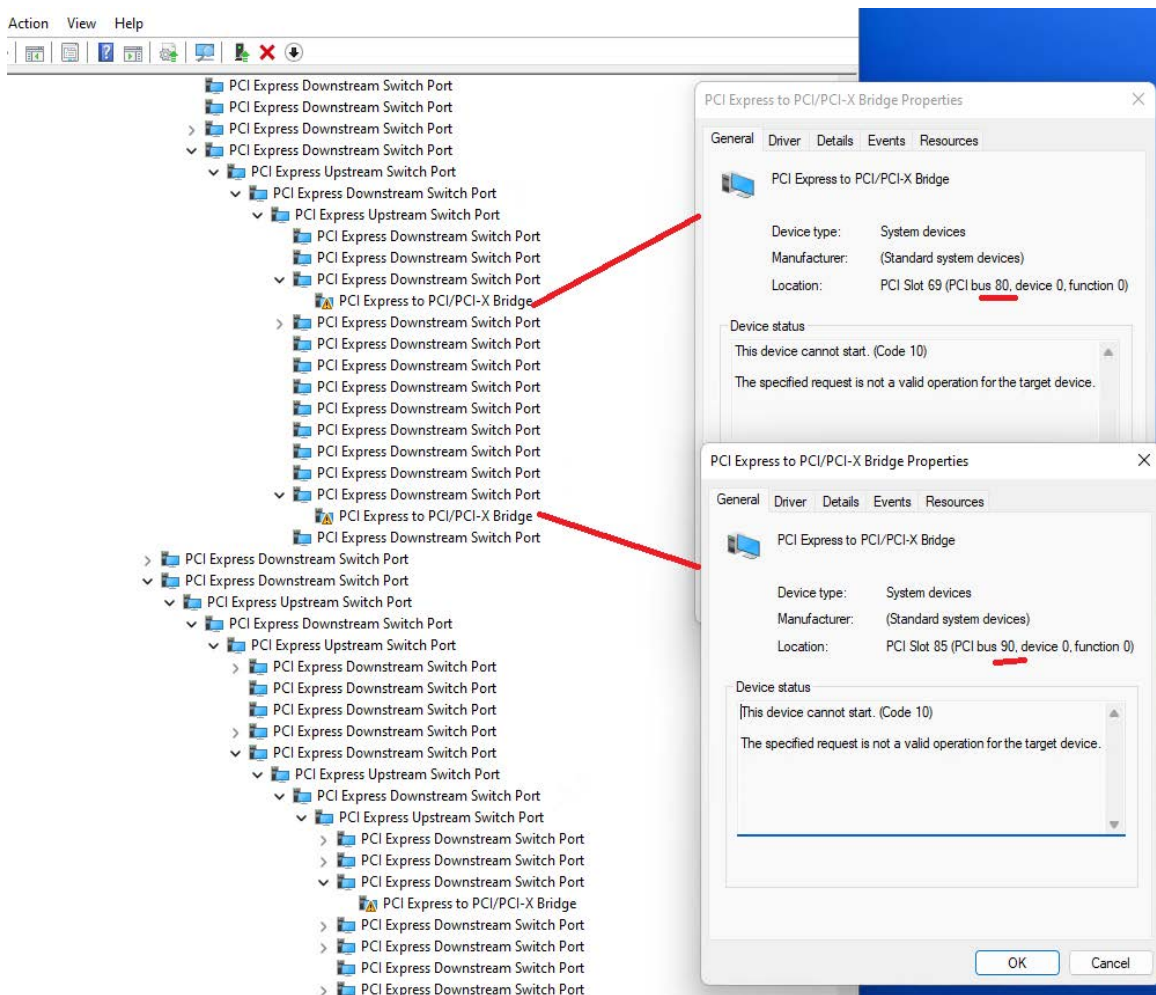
Action View Help

PCI Express Downstream Switch Port
PCI Express Downstream Switch Port
PCI Express Downstream Switch Port
PCI Express Downstream Switch Port
PCI Express Upstream Switch Port
PCI Express Downstream Switch Port
PCI Express Upstream Switch Port
PCI Express Downstream Switch Port
PCI Express Downstream Switch Port
PCI Express Downstream Switch Port
PCI Express to PCI/PCI-X Bridge
PCI Express Downstream Switch Port
PCI Express Downstream Switch Port
PCI Express Downstream Switch Port
PCI Express Downstream Switch Port
PCI Express Downstream Switch Port
PCI Express Downstream Switch Port
PCI Express Downstream Switch Port
PCI Express Downstream Switch Port
PCI Express Downstream Switch Port
PCI Express to PCI/PCI-X Bridge
PCI Express Downstream Switch Port
PCI Express Downstream Switch Port
PCI Express Downstream Switch Port
PCI Express Upstream Switch Port
PCI Express Downstream Switch Port
PCI Express Upstream Switch Port
PCI Express Downstream Switch Port
PCI Express Downstream Switch Port
PCI Express Downstream Switch Port
PCI Express Downstream Switch Port
PCI Express Downstream Switch Port
PCI Express Upstream Switch Port
PCI Express Downstream Switch Port
PCI Express Upstream Switch Port
PCI Express Downstream Switch Port
PCI Express Downstream Switch Port
PCI Express Downstream Switch Port
PCI Express to PCI/PCI-X Bridge
PCI Express Downstream Switch Port
PCI Express Downstream Switch Port
PCI Express Downstream Switch Port
PCI Express Downstream Switch Port

PCI Express to PCI/PCI-X Bridge Properties
General Driver Details Events Resources
PCI Express to PCI/PCI-X Bridge
Device type: System devices
Manufacturer: (Standard system devices)
Location: PCI Slot 69 (PCI bus 80, device 0, function 0)
Device status
This device cannot start. (Code 10)
The specified request is not a valid operation for the target device.

PCI Express to PCI/PCI-X Bridge Properties
General Driver Details Events Resources
PCI Express to PCI/PCI-X Bridge
Device type: System devices
Manufacturer: (Standard system devices)
Location: PCI Slot 85 (PCI bus 90, device 0, function 0)
Device status
This device cannot start. (Code 10)
The specified request is not a valid operation for the target device.
OK Cancel